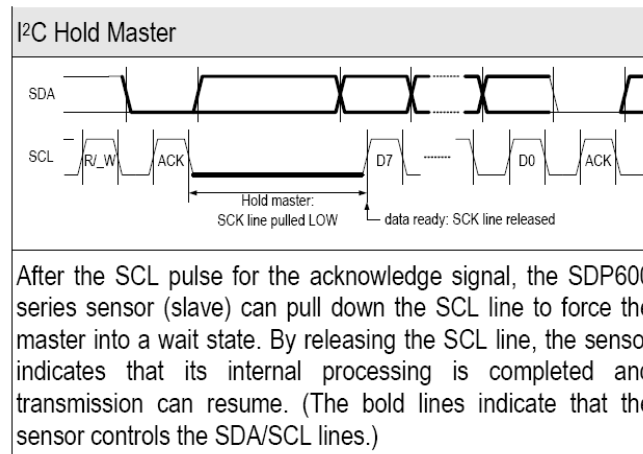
I²C Hold Master

SDA

SCL

R/_W

ACK

D7

D0

ACK

Hold master:
SCK line pulled LOW

data ready: SCK line released

After the SCL pulse for the acknowledge signal, the SDP60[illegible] series sensor (slave) can pull down the SCL line to force th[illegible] master into a wait state. By releasing the SCL line, the senso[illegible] indicates that its internal processing is completed an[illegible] transmission can resume. (The bold lines indicate that th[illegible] sensor controls the SDA/SCL lines.)